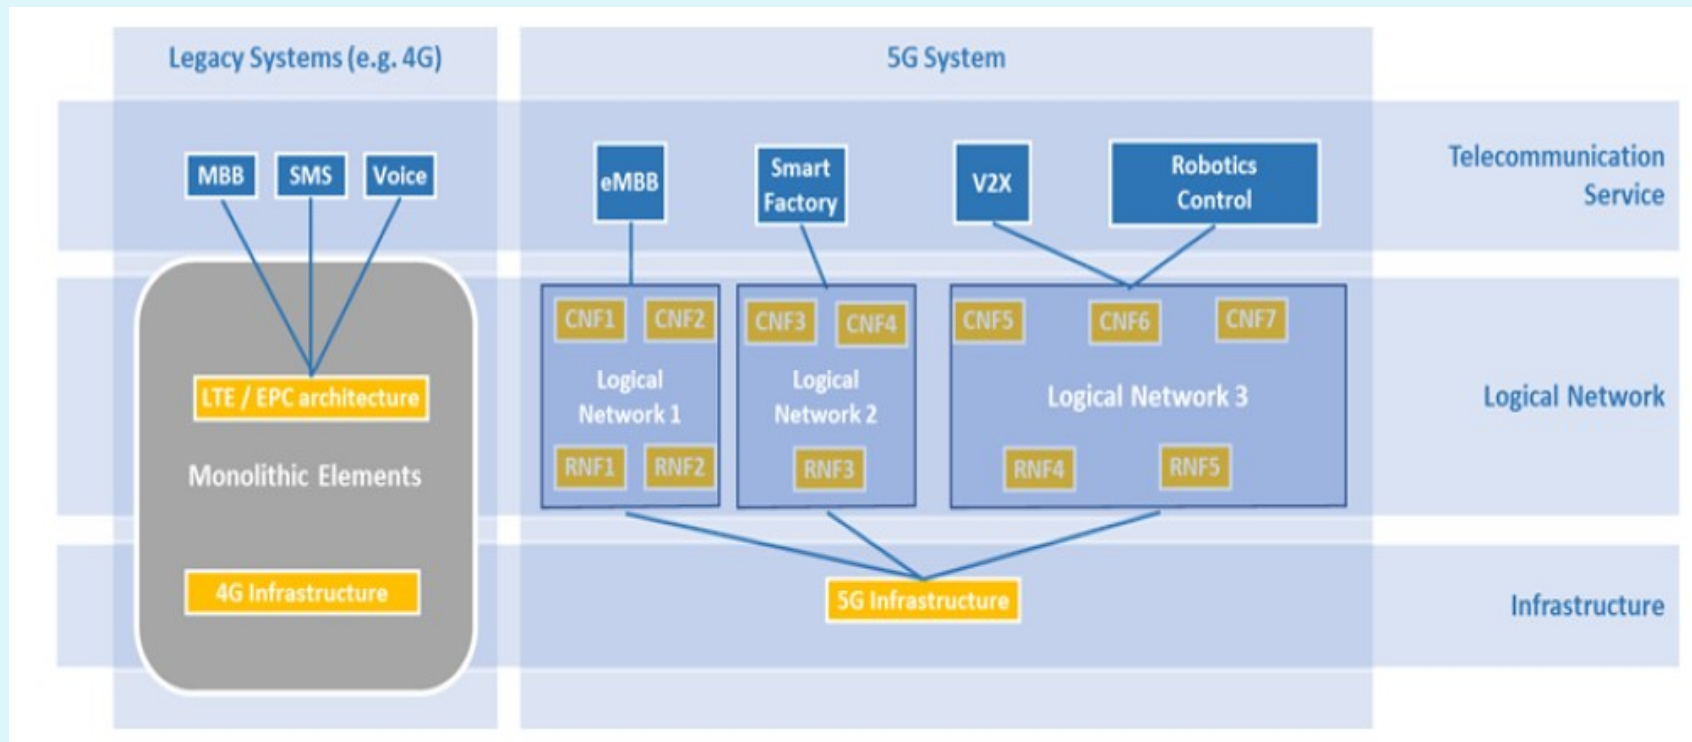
Legacy Systems (e.g. 4G)

5G System

MBB

SMS

Voice

eMBB

Smart Factory

V2X

Robotics Control

Telecommunication Service

LTE / EPC architecture

Monolithic Elements

4G Infrastructure

CNF1

CNF2

Logical Network 1

RNF1

RNF2

CNF3

CNF4

Logical Network 2

RNF3

CNF5

CNF6

CNF7

Logical Network 3

RNF4

RNF5

Logical Network

5G Infrastructure

Infrastructure